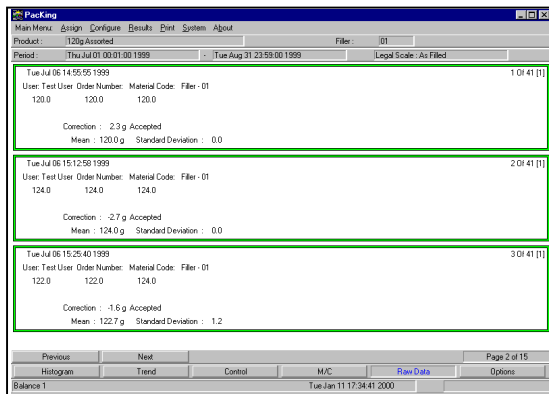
PacKing

Main Menu: Assign Configure Results Print System About

Product : 120g Assorted Filler : 01

Period : Thu Jul 01 00:01:00 1999 - Tue Aug 31 23:59:00 1999 Legal Scale : As Filled

Tue Jul 06 14:55:55 1999 1 Of 41 [1]

User: Test User Order Number: Material Code: Filler - 01

120.0 120.0 120.0

Correction : 2.3 g Accepted

Mean : 120.0 g Standard Deviation : 0.0

Tue Jul 06 15:12:58 1999 2 Of 41 [1]

User: Test User Order Number: Material Code: Filler - 01

124.0 124.0 124.0

Correction : -2.7 g Accepted

Mean : 124.0 g Standard Deviation : 0.0

Tue Jul 06 15:25:40 1999 3 Of 41 [1]

User: Test User Order Number: Material Code: Filler - 01

122.0 122.0 124.0

Correction : -1.6 g Accepted

Mean : 122.7 g Standard Deviation : 1.2

Previous Next Page 2 of 15

Histogram Trend Control M/C Raw Data Options

Balance 1 Tue Jan 11 17:34:41 2000